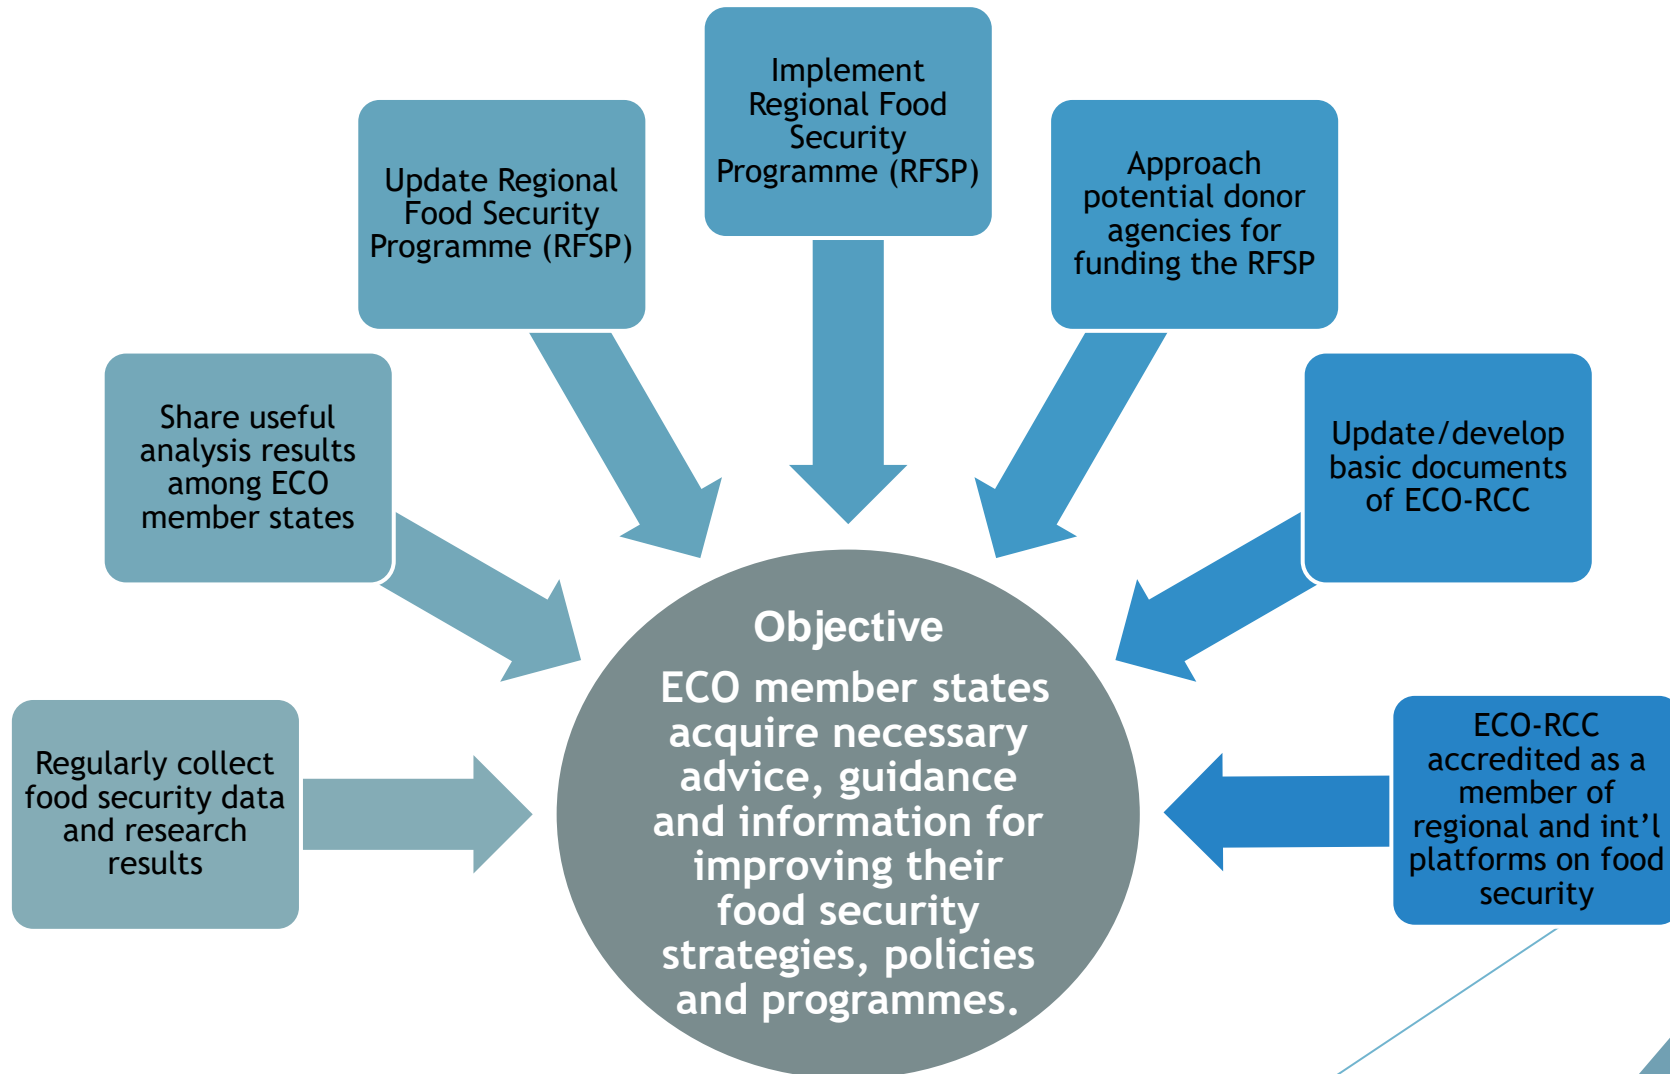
Regularly collect food security data and research results

Share useful analysis results among ECO member states

Update Regional Food Security Programme (RFSP)

Implement Regional Food Security Programme (RFSP)

Approach potential donor agencies for funding the RFSP

Update/develop basic documents of ECO-RCC

ECO-RCC accredited as a member of regional and int'l platforms on food security

Objective

ECO member states acquire necessary advice, guidance and information for improving their food security strategies, policies and programmes.